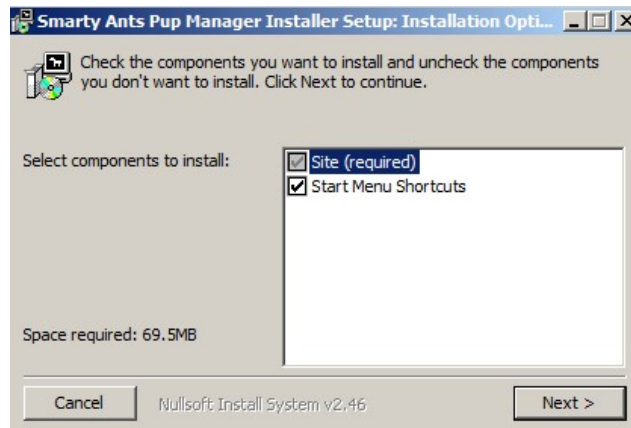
Smarty Ants Pup Manager Installer Setup: Installation Opti...

Check the components you want to install and uncheck the components you don't want to install. Click Next to continue.

Select components to install:

Site (required)
Start Menu Shortcuts

Space required: 69.5MB

Cancel

Nullsoft Install System v2.46

Next >